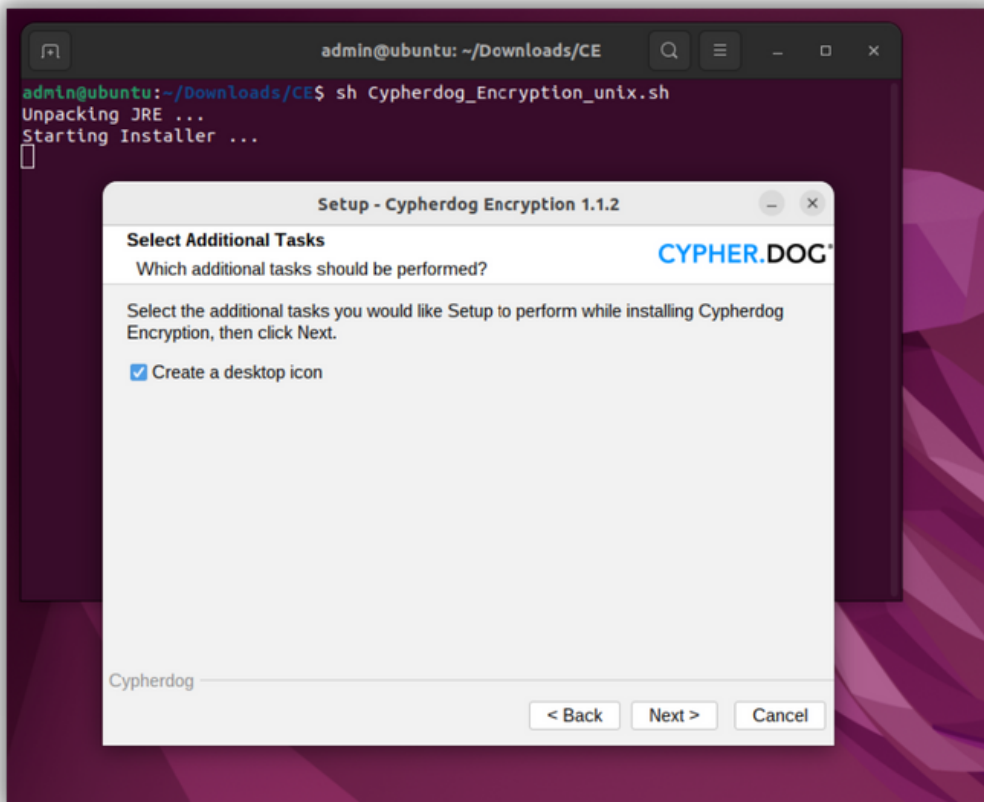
admin@ubuntu: ~/Downloads/CE

admin@ubuntu:~/Downloads/CE$ sh Cypherdog_Encryption_unix.sh
Unpacking JRE ...
Starting Installer ...

Setup - Cypherdog Encryption 1.1.2

Select Additional Tasks
Which additional tasks should be performed?

CYPHER.DOG

Select the additional tasks you would like Setup to perform while installing Cypherdog Encryption, then click Next.

Create a desktop icon

Cypherdog

< Back
Next >
Cancel